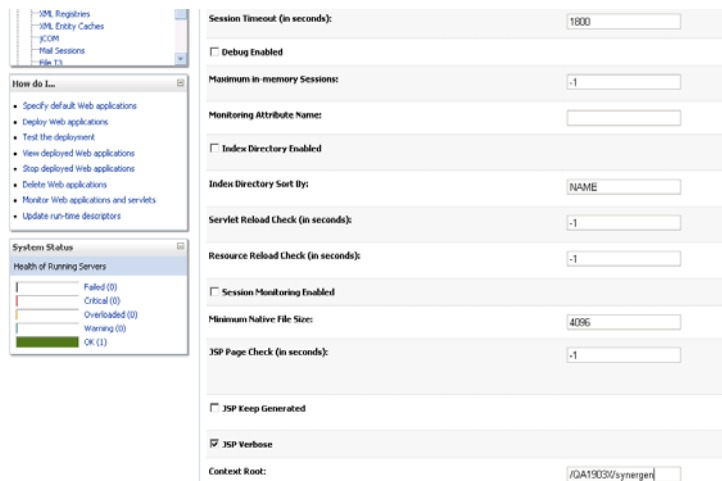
XML Registries
XML Entity Caches
jCOM
Mail Sessions
File T3

How do I...

Specify default Web applications
Deploy Web applications
Test the deployment
View deployed Web applications
Stop deployed Web applications
Delete Web applications
Monitor Web applications and servlets
Update run-time descriptors

System Status

Health of Running Servers

Failed (0)
Critical (0)
Overloaded (0)
Warning (0)
OK (1)

Session Timeout (in seconds): 1800

Debug Enabled

Maximum in-memory Sessions: -1

Monitoring Attribute Name:

Index Directory Enabled

Index Directory Sort By: NAME

Servlet Reload Check (in seconds): -1

Resource Reload Check (in seconds): -1

Session Monitoring Enabled

Minimum Native File Size: 4096

JSP Page Check (in seconds): -1

JSP Keep Generated

JSP Verbose

Context Root: /QA1903V/synergen